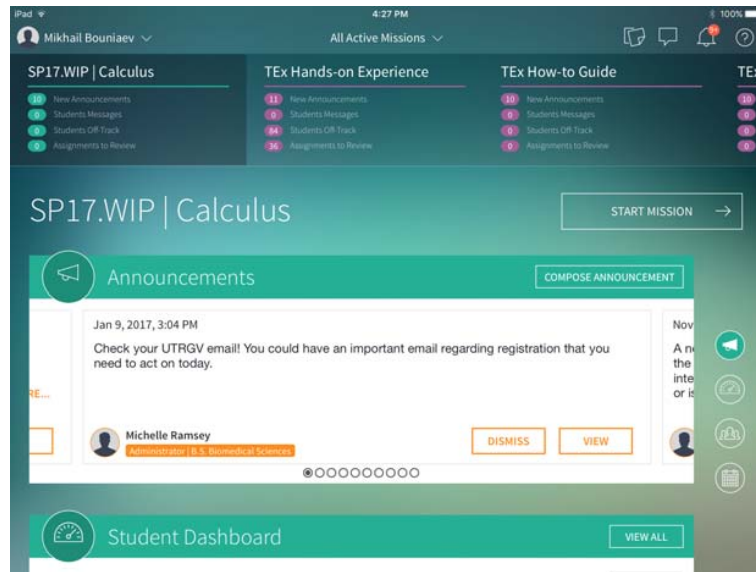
iPad
4:27 PM
100%

Mikhail Bouniaev
All Active Missions

SP17.WIP | Calculus
10 New Announcements
0 Students Messages
0 Students Off-Track
0 Assignments to Review

TEx Hands-on Experience
11 New Announcements
0 Students Messages
84 Students Off-Track
36 Assignments to Review

TEx How-to Guide
10 New Announcements
0 Students Messages
0 Students Off-Track
0 Assignments to Review

TE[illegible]
10
0
0
0

SP17.WIP | Calculus

START MISSION

Announcements

COMPOSE ANNOUNCEMENT

RE...

Jan 9, 2017, 3:04 PM

Check your UTRGV email! You could have an important email regarding registration that you need to act on today.

Michelle Ramsey
Administrator | B.S. Biomedical Sciences

DISMISS

VIEW

Nov
A n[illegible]
the
inte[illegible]
or i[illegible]

Student Dashboard

VIEW ALL